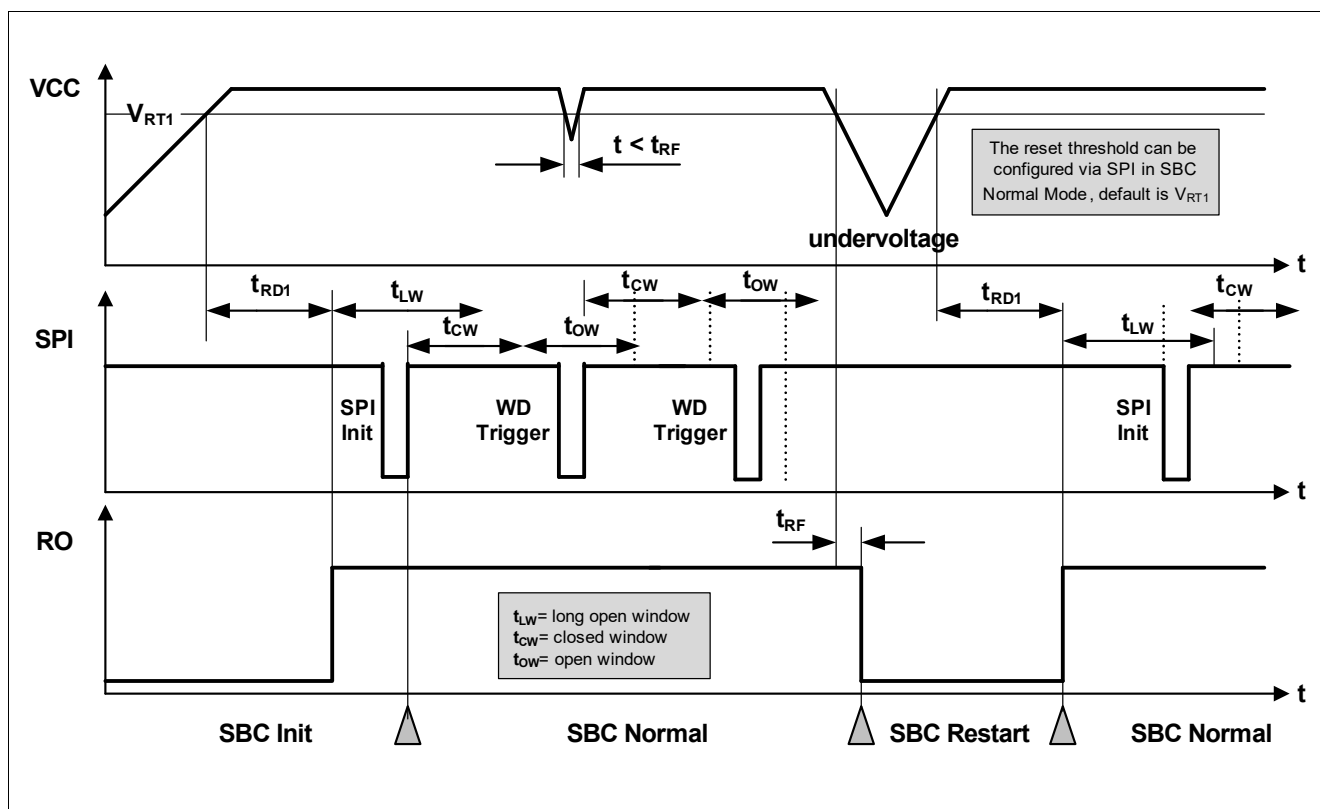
VCC

$V_{RT1}$

$t < t_{RF}$

The reset threshold can be configured via SPI in SBC Normal Mode, default is $V_{RT1}$

undervoltage

t

$t_{RD1}$

$t_{LW}$

$t_{CW}$

$t_{OW}$

$t_{CW}$

$t_{OW}$

$t_{RD1}$

$t_{LW}$

$t_{CW}$

SPI

SPI Init

WD Trigger

WD Trigger

SPI Init

t

RO

$t_{RF}$

$t_{LW}$= long open window
$t_{CW}$= closed window
$t_{OW}$= open window

t

SBC Init

SBC Normal

SBC Restart

SBC Normal